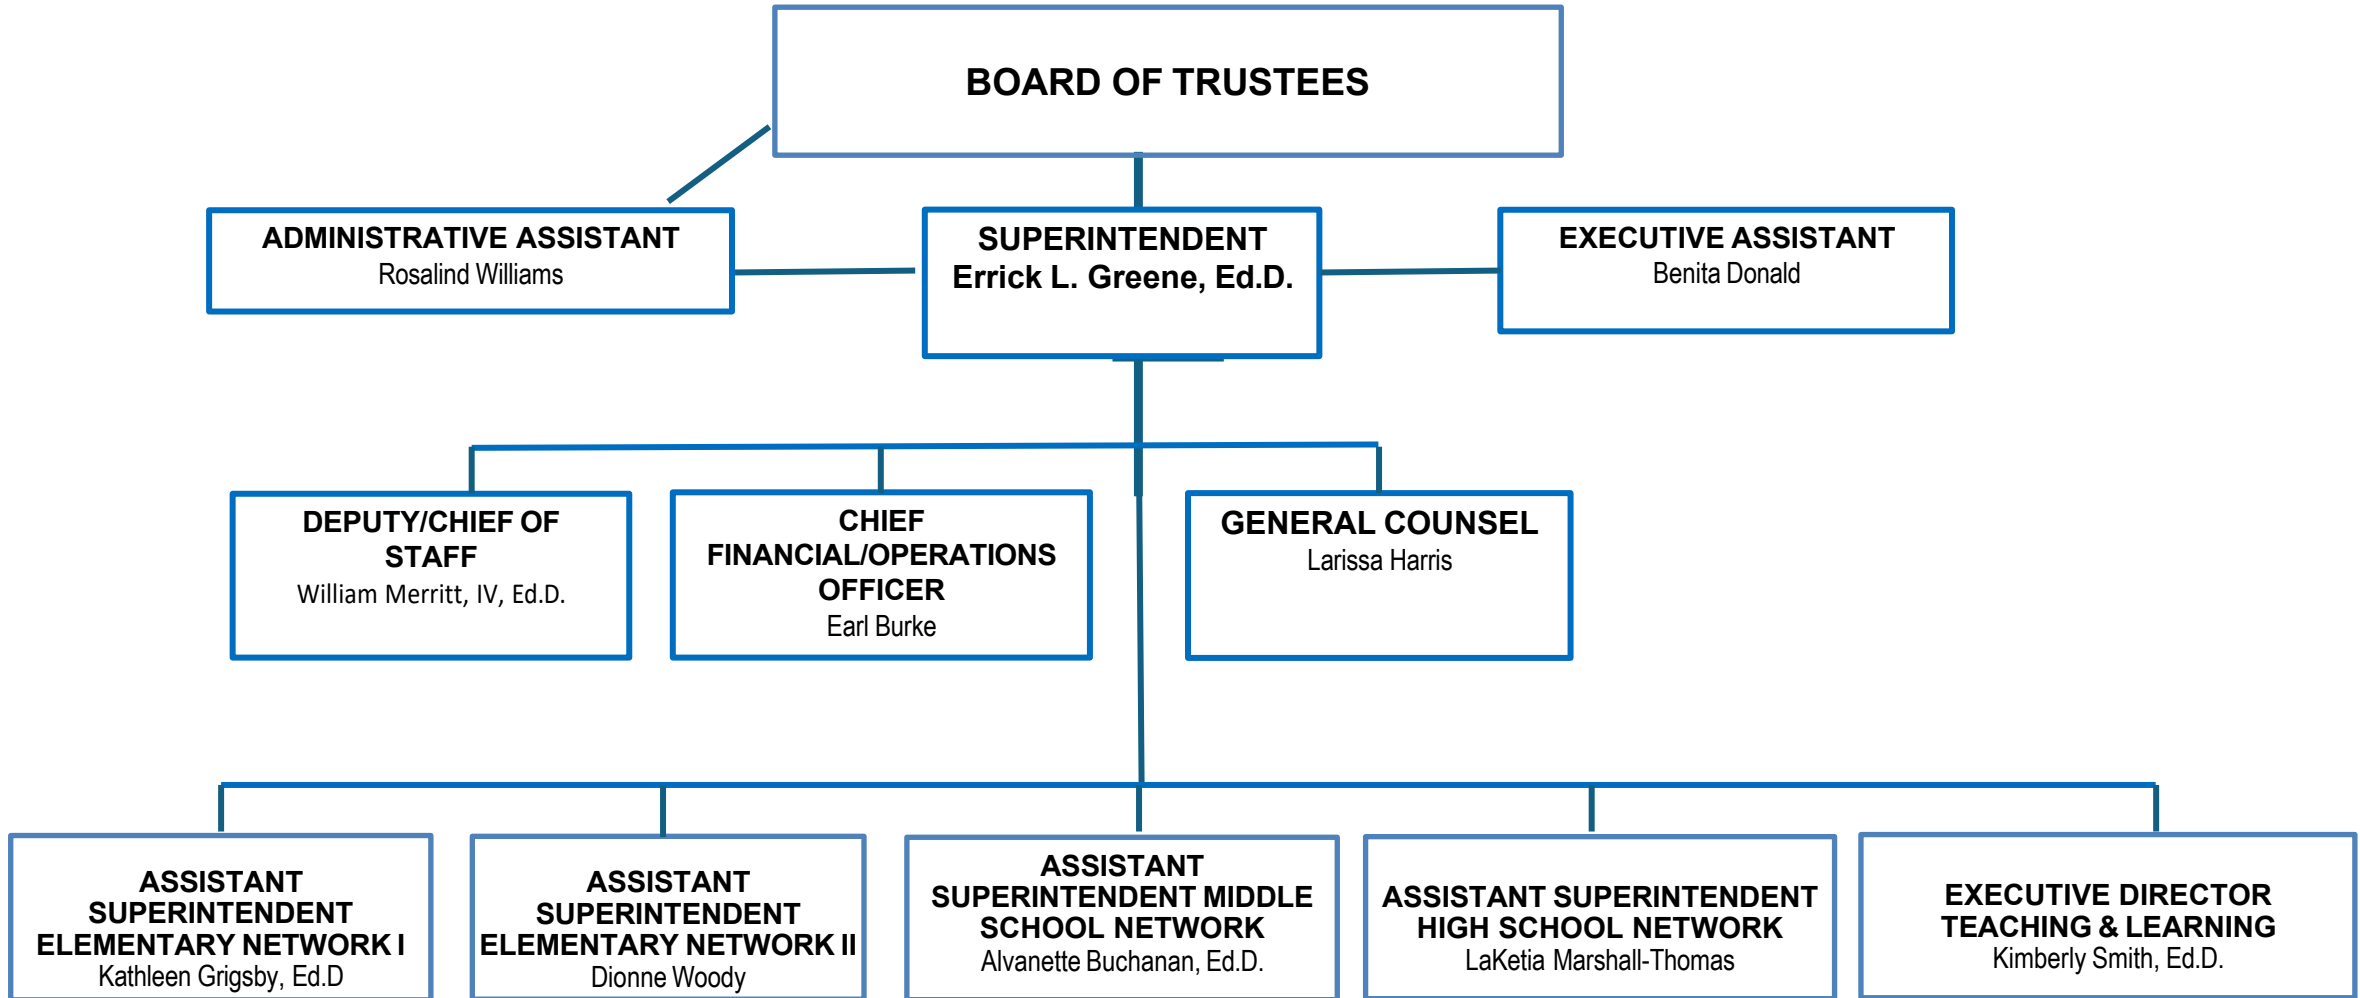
BOARD OF TRUSTEES

ADMINISTRATIVE ASSISTANT
Rosalind Williams

SUPERINTENDENT
Errick L. Greene, Ed.D.

EXECUTIVE ASSISTANT
Benita Donald

DEPUTY/CHIEF OF STAFF
William Merritt, IV, Ed.D.

CHIEF FINANCIAL/OPERATIONS OFFICER
Earl Burke

GENERAL COUNSEL
Larissa Harris

ASSISTANT SUPERINTENDENT ELEMENTARY NETWORK I
Kathleen Grigsby, Ed.D

ASSISTANT SUPERINTENDENT ELEMENTARY NETWORK II
Dionne Woody

ASSISTANT SUPERINTENDENT MIDDLE SCHOOL NETWORK
Alvanette Buchanan, Ed.D.

ASSISTANT SUPERINTENDENT HIGH SCHOOL NETWORK
LaKetia Marshall-Thomas

EXECUTIVE DIRECTOR TEACHING & LEARNING
Kimberly Smith, Ed.D.